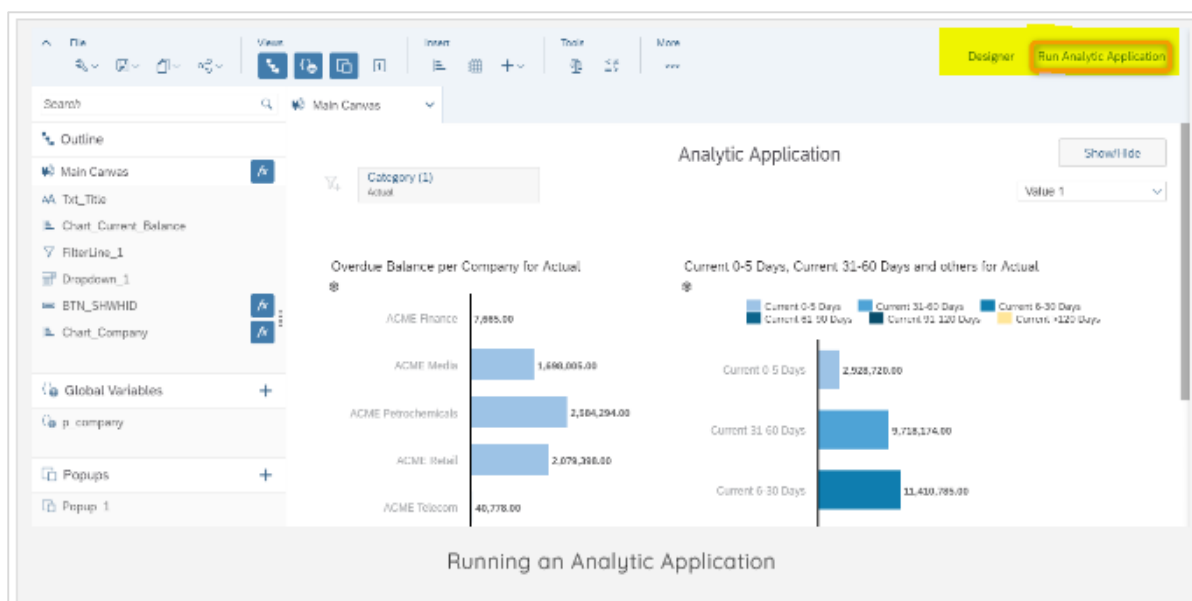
File

View

Insert

Tools

More

Designer

Run Analytic Application

Search

Main Canvas

Outline

Main Canvas

Txt_Title

Chart_Current_Balance

FilterLine_1

Dropdown_1

BTN_SHWHID

Chart_Company

Global Variables

p_company

Popups

Popup_1

Analytic Application

Show/Hide

Category (1)
Actual

Value 1

Overdue Balance per Company for Actual

ACME Finance 7,665.00

ACME Media 1,698,005.00

ACME Petrochemicals 2,584,294.00

ACME Retail 2,079,398.00

ACME Telecom 40,778.00

Current 0-5 Days, Current 31-60 Days and others for Actual

Current 0-5 Days
Current 31-60 Days
Current 6-30 Days
Current 61-90 Days
Current 91-120 Days
Current +120 Days

Current 0-5 Days 2,928,720.00

Current 31-60 Days 9,718,174.00

Current 6-30 Days 11,410,785.00

Running an Analytic Application